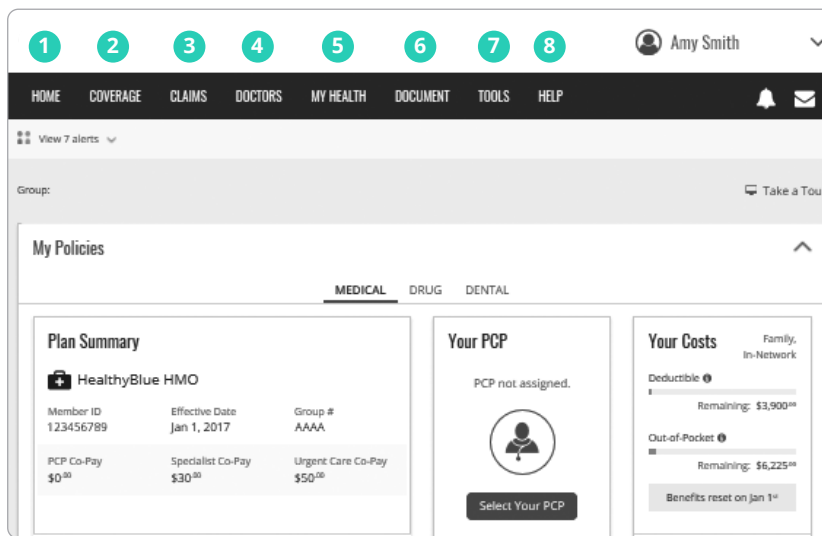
1 2 3 4 5 6 7 8

Amy Smith

HOME COVERAGE CLAIMS DOCTORS MY HEALTH DOCUMENT TOOLS HELP

View 7 alerts

Group:

Take a Tou

My Policies

MEDICAL DRUG DENTAL

Plan Summary

HealthyBlue HMO

| Member ID | Effective Date | Group # |
|---|---|---|
| 123456789 | Jan 1, 2017 | AAAA |
| PCP Co-Pay | Specialist Co-Pay | Urgent Care Co-Pay |
| $0^{00} | $30^{00} | $50^{00} |

Your PCP

PCP not assigned.

Select Your PCP

Your Costs

Family, In-Network

Deductible

Remaining: $3,900^{00}

Out-of-Pocket

Remaining: $6,225^{00}

Benefits reset on Jan 1^{st}